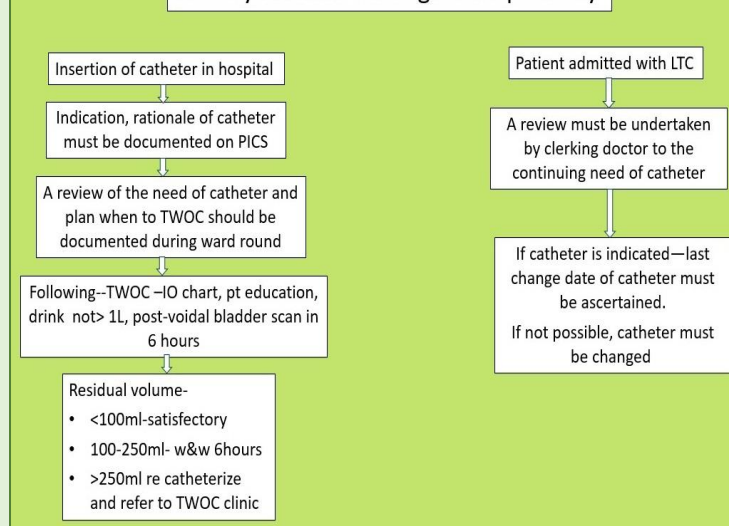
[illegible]

Insertion of catheter in hospital

Indication, rationale of catheter must be documented on PICS

A review of the need of catheter and plan when to TWOC should be documented during ward round

Following--TWOC –IO chart, pt education, drink not> 1L, post-voidal bladder scan in 6 hours

Residual volume-
- <100ml-satisfectory
- 100-250ml- w&w 6hours
- >250ml re catheterize and refer to TWOC clinic

Patient admitted with LTC

A review must be undertaken by clerking doctor to the continuing need of catheter

If catheter is indicated—last change date of catheter must be ascertained.

If not possible, catheter must be changed